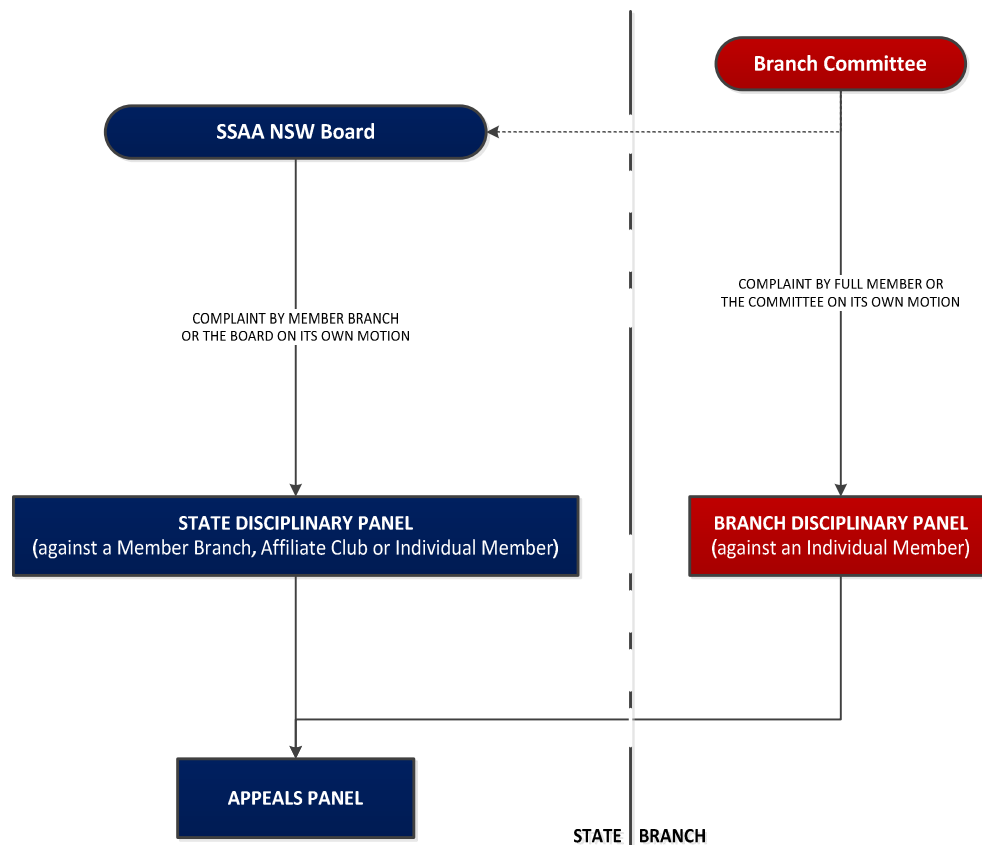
Branch Committee

SSAA NSW Board

COMPLAINT BY MEMBER BRANCH OR THE BOARD ON ITS OWN MOTION

COMPLAINT BY FULL MEMBER OR THE COMMITTEE ON ITS OWN MOTION

STATE DISCIPLINARY PANEL
(against a Member Branch, Affiliate Club or Individual Member)

BRANCH DISCIPLINARY PANEL
(against an Individual Member)

APPEALS PANEL

STATE BRANCH